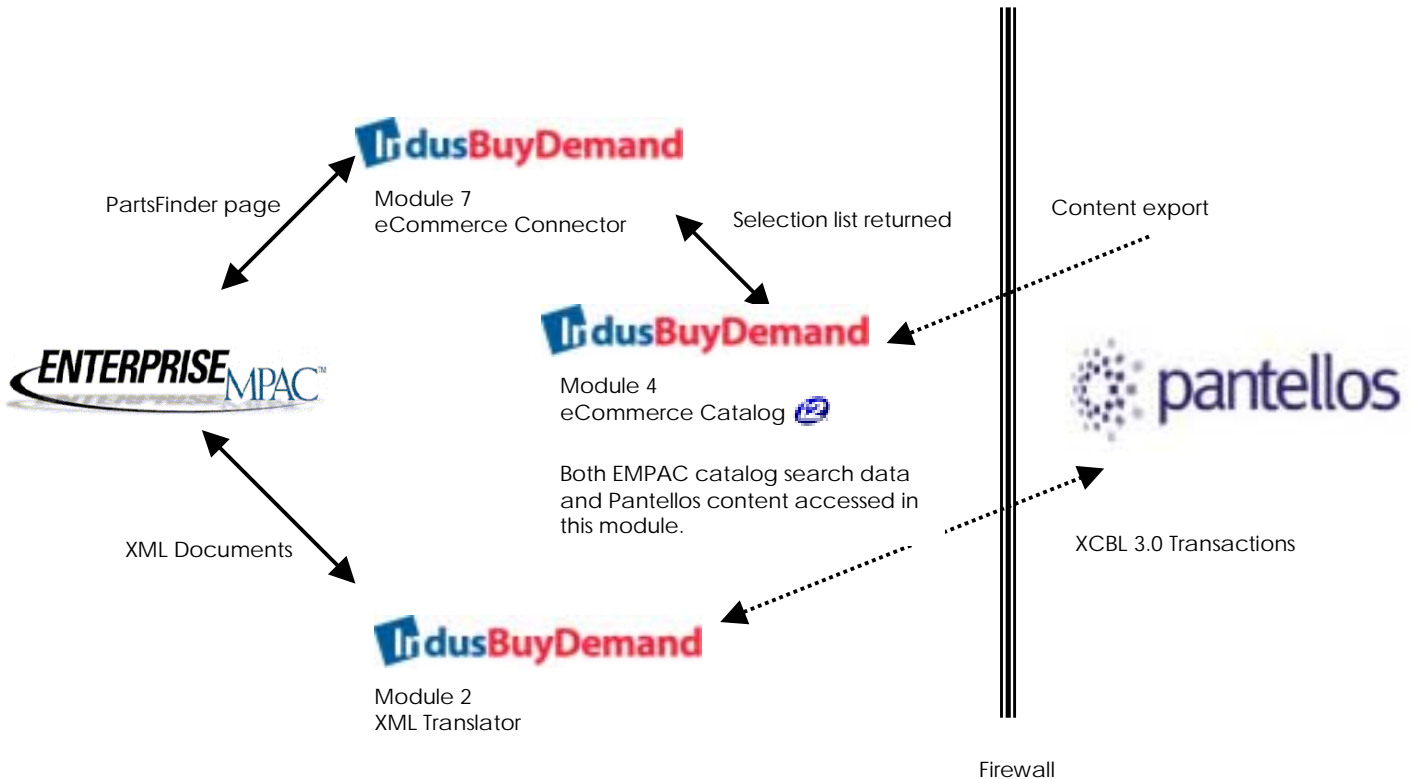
IndusBuyDemand

Module 7
eCommerce Connector

PartsFinder page

Selection list returned

Content export

IndusBuyDemand

Module 4
eCommerce Catalog

ENTERPRISE MPAC™

pantellos

Both EMPAC catalog search data and Pantellos content accessed in this module.

XML Documents

XCBL 3.0 Transactions

IndusBuyDemand

Module 2
XML Translator

Firewall